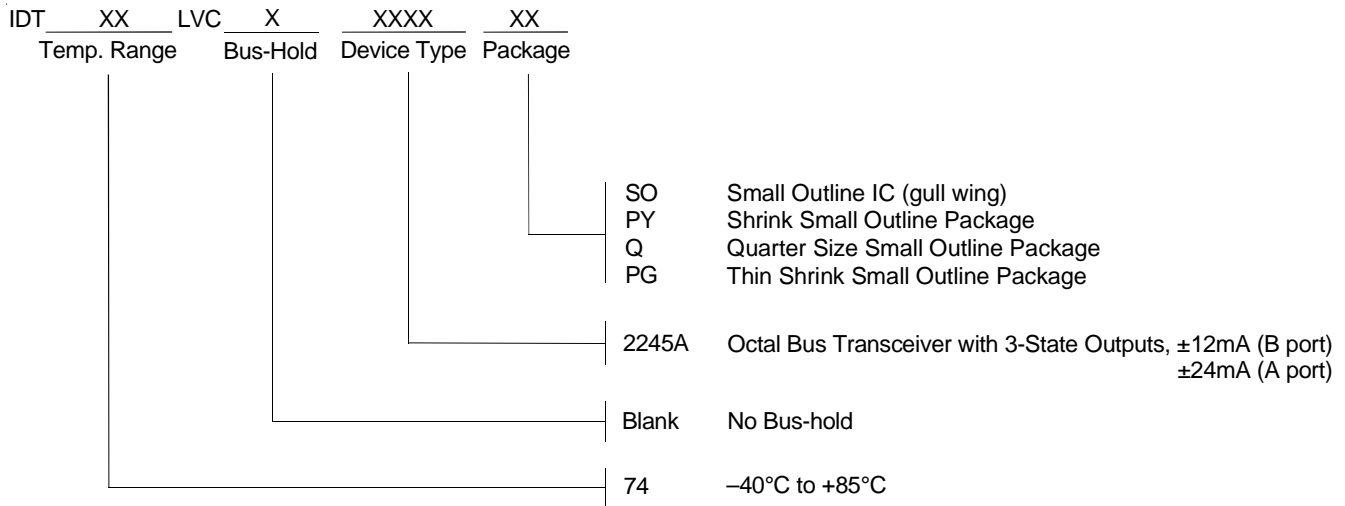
IDT XX LVC X XXXX XX
Temp. Range Bus-Hold Device Type Package

SO Small Outline IC (gull wing)
PY Shrink Small Outline Package
Q Quarter Size Small Outline Package
PG Thin Shrink Small Outline Package

2245A Octal Bus Transceiver with 3-State Outputs, ±12mA (B port) ±24mA (A port)

Blank No Bus-hold

74 –40°C to +85°C